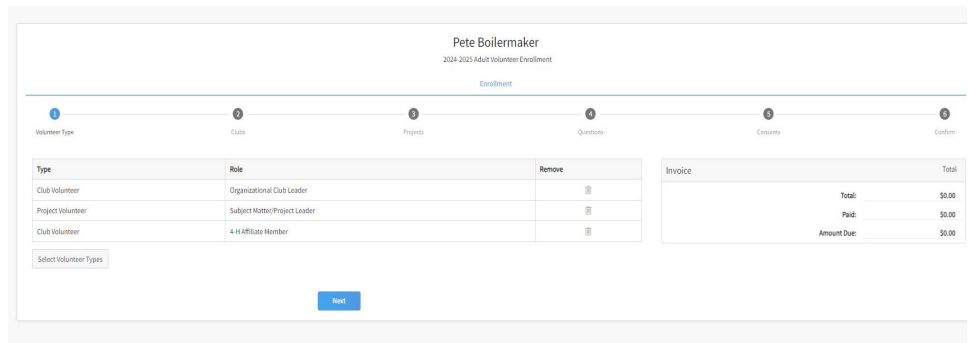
Pete Boilermaker

2024-2025 Adult Volunteer Enrollment

Enrollment

1 Volunteer Type
2 Clubs
3 Projects
4 Questions
5 Consents
6 Confirm

| Type | Role | Remove |
|---|---|---|
| Club Volunteer | Organizational Club Leader | |
| Project Volunteer | Subject Matter/Project Leader | |
| Club Volunteer | 4-H Affiliate Member | |

Select Volunteer Types

Next

| Invoice | Total |
|---|---|
| Total: | $0.00 |
| Paid: | $0.00 |
| Amount Due: | $0.00 |